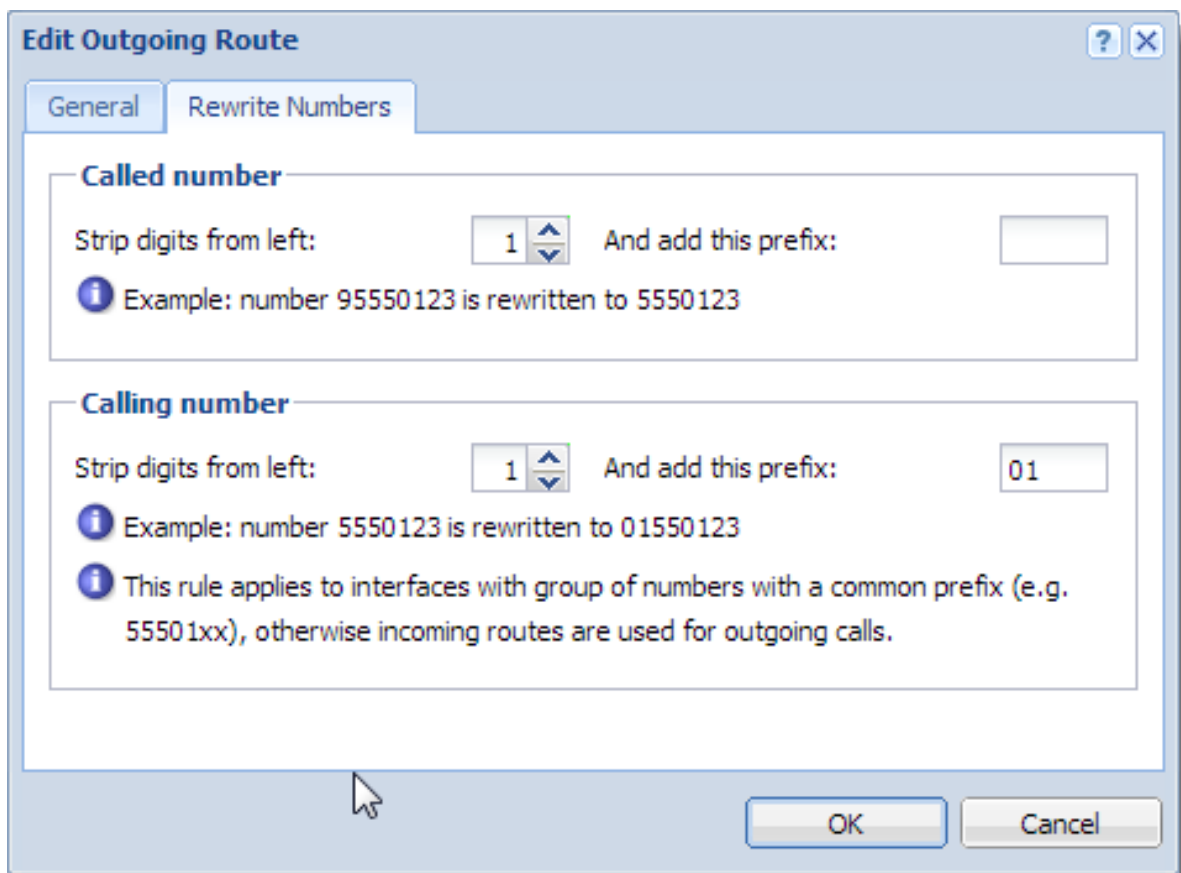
Edit Outgoing Route

?

General

Rewrite Numbers

Called number

Strip digits from left: 1 And add this prefix:

Example: number 95550123 is rewritten to 5550123

Calling number

Strip digits from left: 1 And add this prefix: 01

Example: number 5550123 is rewritten to 01550123

This rule applies to interfaces with group of numbers with a common prefix (e.g. 55501xx), otherwise incoming routes are used for outgoing calls.

OK

Cancel